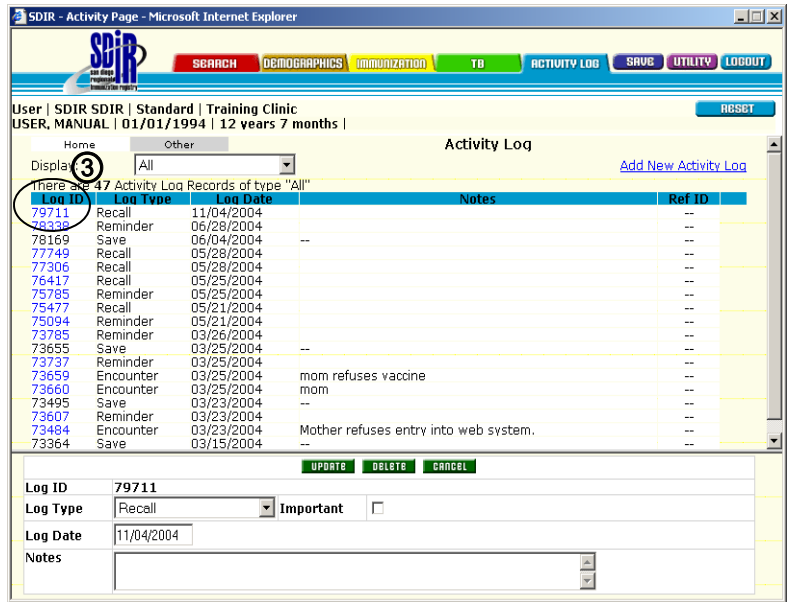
SDIR - Activity Page - Microsoft Internet Explorer

SDIR san diego regional immunization registry

SEARCH DEMOGRAPHICS IMMUNIZATION TB ACTIVITY LOG SAVE UTILITY LOGOUT

User | SDIR SDIR | Standard | Training Clinic
USER, MANUAL | 01/01/1994 | 12 years 7 months |

RESET

Home Other

Activity Log

Display ③ All

Add New Activity Log

There are 47 Activity Log Records of type "All"

| Log ID | Log Type | Log Date | Notes | Ref ID |
|---|---|---|---|---|
| 79711 | Recall | 11/04/2004 | | -- |
| 78338 | Reminder | 06/28/2004 | | -- |
| 78169 | Save | 06/04/2004 | -- | -- |
| 77749 | Recall | 05/28/2004 | | -- |
| 77306 | Recall | 05/28/2004 | | -- |
| 76417 | Recall | 05/25/2004 | | -- |
| 75785 | Reminder | 05/25/2004 | | -- |
| 75477 | Recall | 05/21/2004 | | -- |
| 75094 | Reminder | 05/21/2004 | | -- |
| 73785 | Reminder | 03/26/2004 | | -- |
| 73655 | Save | 03/25/2004 | -- | -- |
| 73737 | Reminder | 03/25/2004 | | -- |
| 73659 | Encounter | 03/25/2004 | mom refuses vaccine | -- |
| 73660 | Encounter | 03/25/2004 | mom | -- |
| 73495 | Save | 03/23/2004 | -- | -- |
| 73607 | Reminder | 03/23/2004 | | -- |
| 73484 | Encounter | 03/23/2004 | Mother refuses entry into web system. | -- |
| 73364 | Save | 03/15/2004 | -- | -- |

UPDATE DELETE CANCEL

Log ID 79711
Log Type Recall Important
Log Date 11/04/2004
Notes